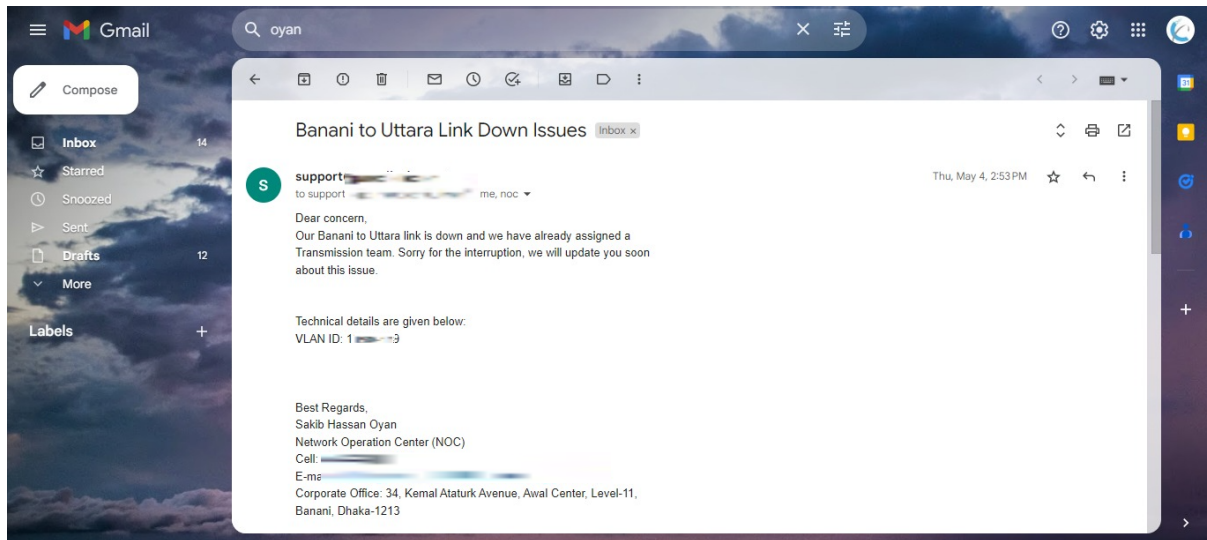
Gmail

oyan

Compose

Inbox 14
Starred
Snoozed
Sent
Drafts 12
More

Labels +

Banani to Uttara Link Down Issues Inbox ×

support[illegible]
to support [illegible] me, noc

Thu, May 4, 2:53 PM

Dear concern,
Our Banani to Uttara link is down and we have already assigned a Transmission team. Sorry for the interruption, we will update you soon about this issue.

Technical details are given below:
VLAN ID: 1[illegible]9

Best Regards,
Sakib Hassan Oyan
Network Operation Center (NOC)
Cell: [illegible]
E-ma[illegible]
Corporate Office: 34, Kemal Ataturk Avenue, Awal Center, Level-11, Banani, Dhaka-1213